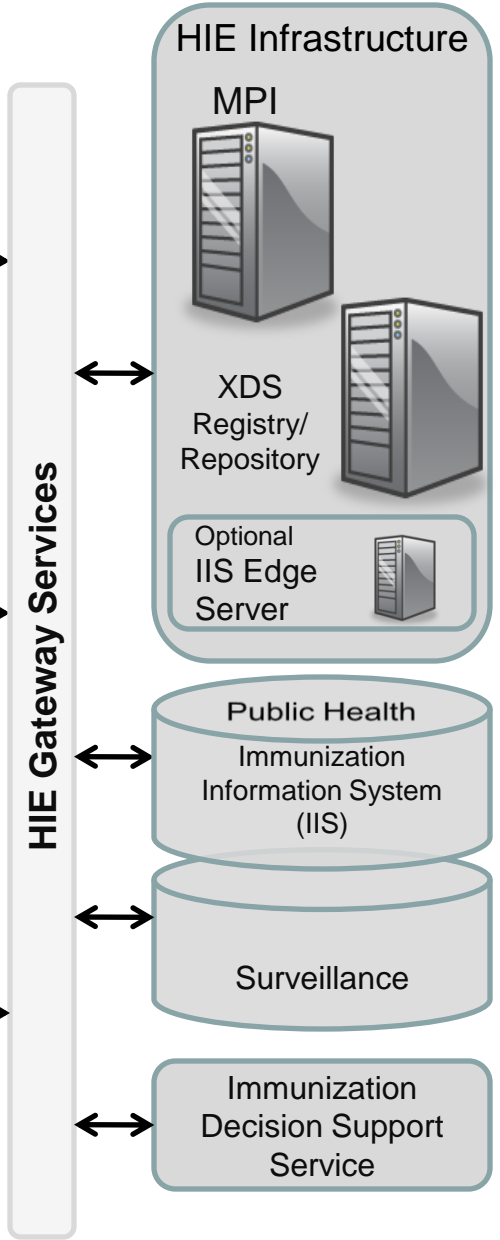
HIE Gateway Services

HIE Infrastructure

MPI

XDS Registry/ Repository

Optional
IIS Edge Server

Public Health

Immunization Information System (IIS)

Surveillance

Immunization Decision Support Service